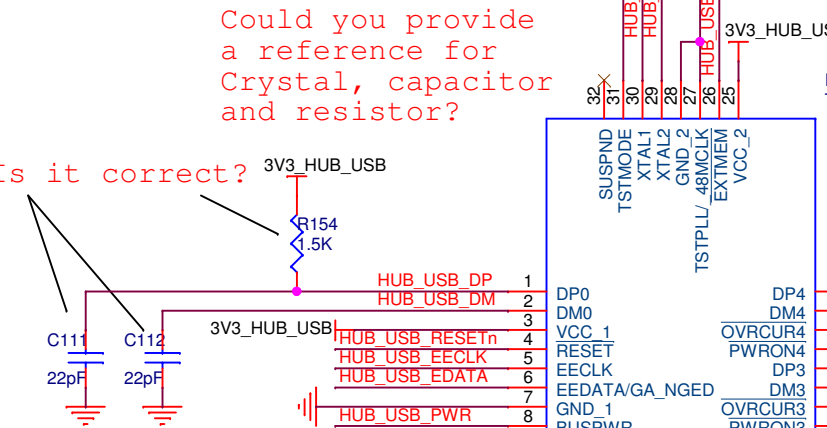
Could you provide a reference for Crystal, capacitor and resistor?

HUB
HUB
HUB_USB
3V3_HUB_USB
32
31
30
29
28
27
26
25
SUSPND
TSTMODE
XTAL1
XTAL2
GND_2
TSTPLL/48MCLK
EXTMEM
VCC_2

Is it correct?

3V3_HUB_USB
R154
1.5K
HUB_USB_DP
HUB_USB_DM
1
2
3
DP0
DM0
DP4
DM4
C111
C112
3V3_HUB_USB
HUB_USB_RESETn
4
VCC_1
OVRCUR4
22pF
22pF
HUB_USB_EECLK
5
RESET
PWRON4
HUB_USB_EDATA
6
EECLK
DP3
7
EEDATA/GA_NGED
DM3
HUB_USB_PWR
8
GND_1
OVRCUR3
BUSPWR
PWRON3